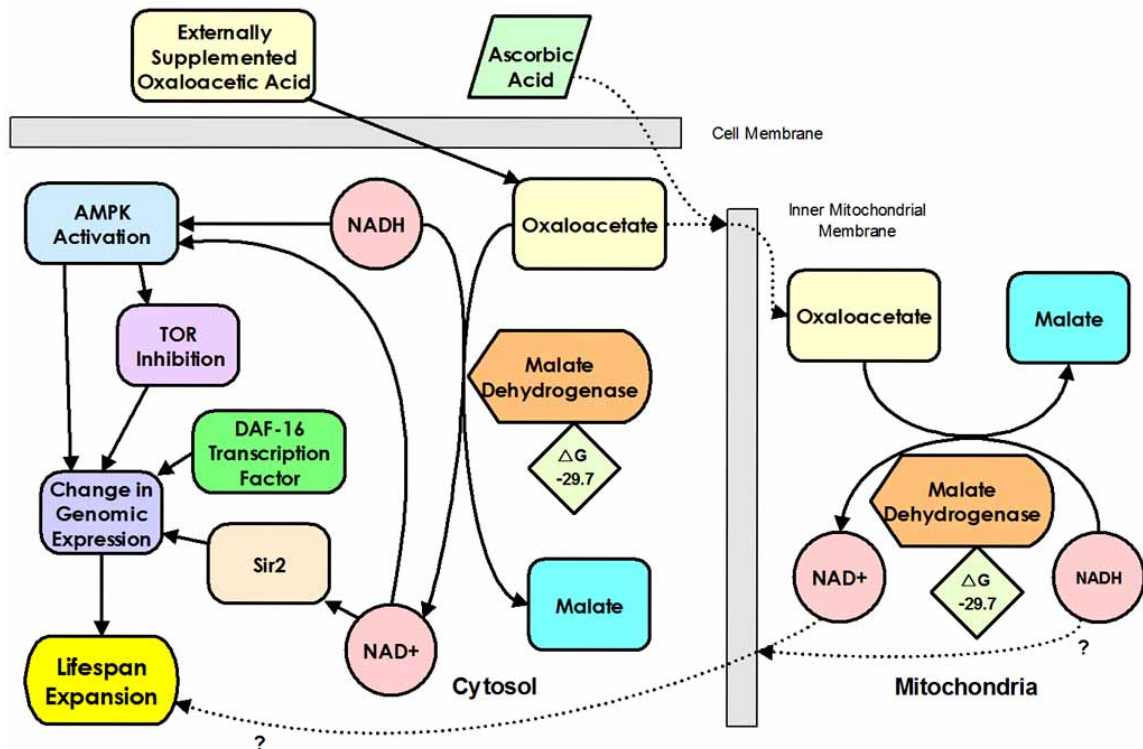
Externally Supplemented Oxaloacetic Acid

Ascorbic Acid

Cell Membrane

AMPK Activation

NADH

Oxaloacetate

Inner Mitochondrial Membrane

TOR Inhibition

Malate Dehydrogenase

$\triangle G$ -29.7

DAF-16 Transcription Factor

Change in Genomic Expression

Sir2

Malate

NAD+

Lifespan Expansion

Cytosol

Oxaloacetate

Malate

Malate Dehydrogenase

NAD+

$\triangle G$ -29.7

NADH

?

Mitochondria

?